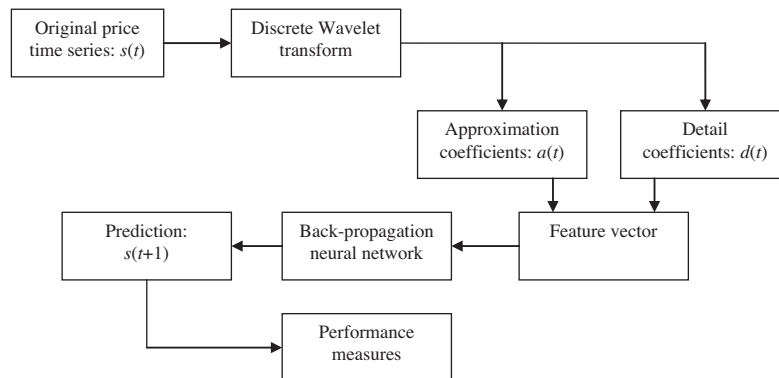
Original price time series: $s(t)$

Discrete Wavelet transform

Approximation coefficients: $a(t)$

Detail coefficients: $d(t)$

Feature vector

Back-propagation neural network

Prediction: $s(t+1)$

Performance measures